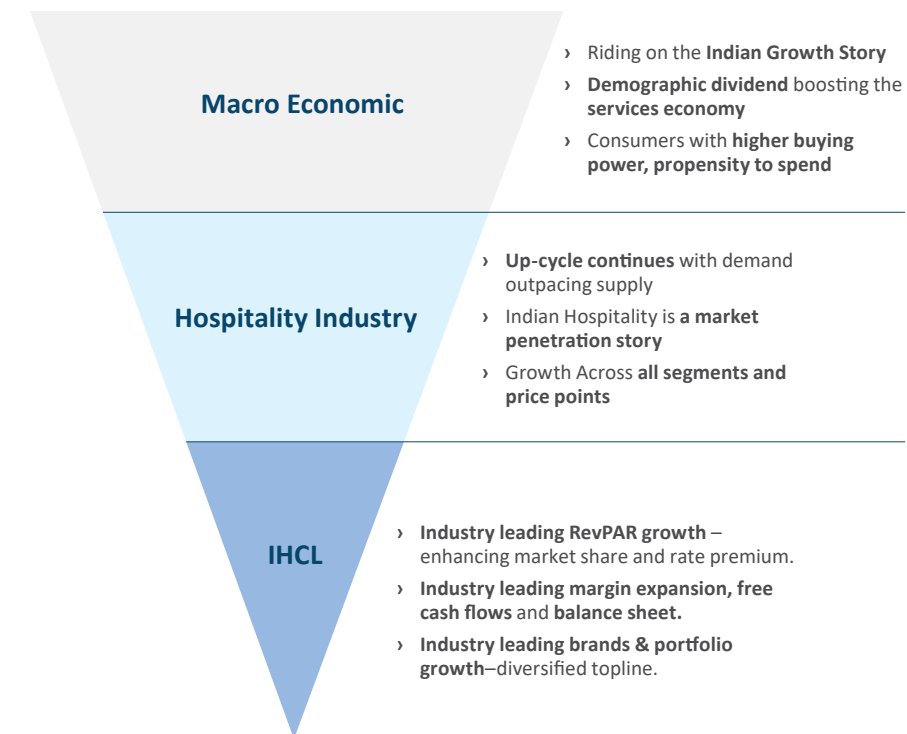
Macro Economic

› Riding on the Indian Growth Story
› Demographic dividend boosting the services economy
› Consumers with higher buying power, propensity to spend

Hospitality Industry

› Up-cycle continues with demand outpacing supply
› Indian Hospitality is a market penetration story
› Growth Across all segments and price points

IHCL

› Industry leading RevPAR growth – enhancing market share and rate premium.
› Industry leading margin expansion, free cash flows and balance sheet.
› Industry leading brands & portfolio growth–diversified topline.